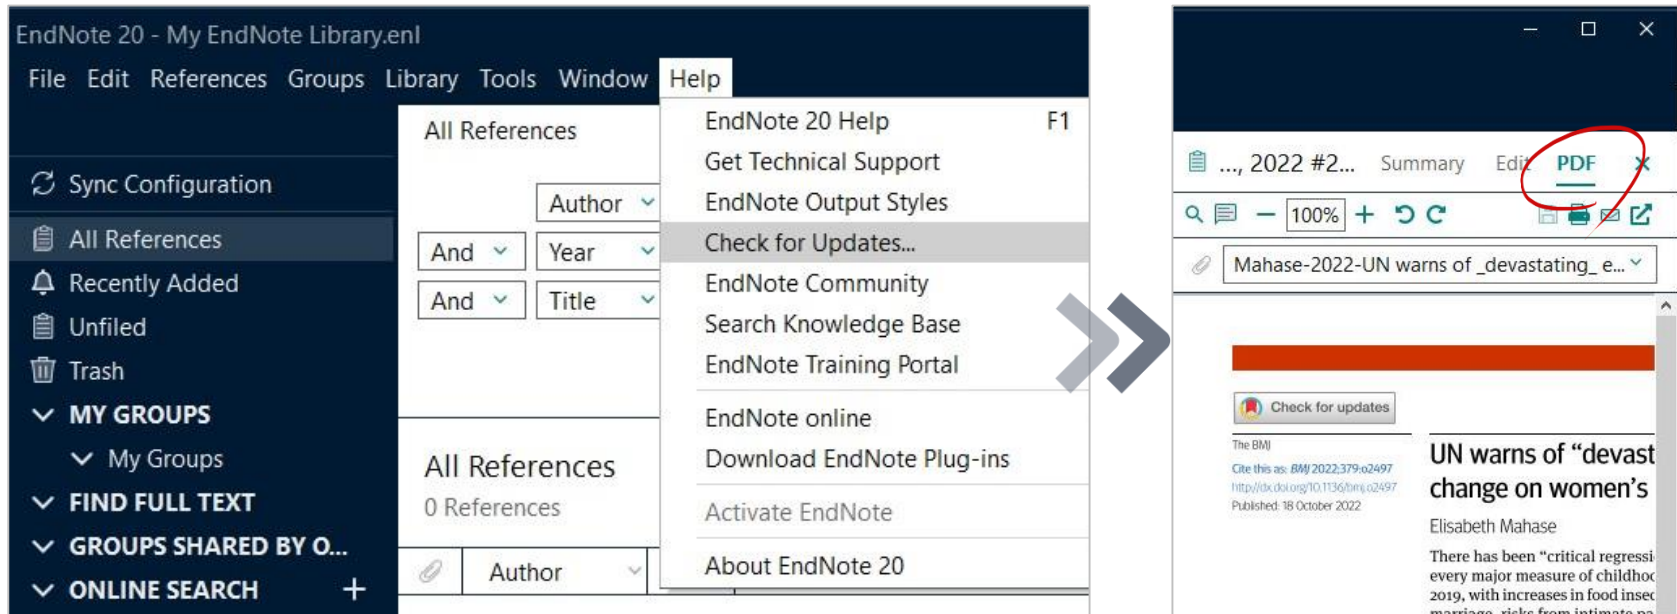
EndNote 20 - My EndNote Library.enl

File Edit References Groups Library Tools Window Help

Sync Configuration
All References
Recently Added
Unfiled
Trash
MY GROUPS
My Groups
FIND FULL TEXT
GROUPS SHARED BY O...
ONLINE SEARCH +

All References

Author
And Year
And Title

All References
0 References

Author

EndNote 20 Help F1
Get Technical Support
EndNote Output Styles
Check for Updates...
EndNote Community
Search Knowledge Base
EndNote Training Portal
EndNote online
Download EndNote Plug-ins
Activate EndNote
About EndNote 20

..., 2022 #2... Summary Edit PDF

100%

Mahase-2022-UN warns of _devastating_ e...

Check for updates

The BMJ
Cite this as: BMJ 2022;379:o2497
http://dx.doi.org/10.1136/bmj.o2497
Published: 18 October 2022

UN warns of "devast
change on women's
Elisabeth Mahase

There has been "critical regressi
every major measure of childhoo
2019, with increases in food inse
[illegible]